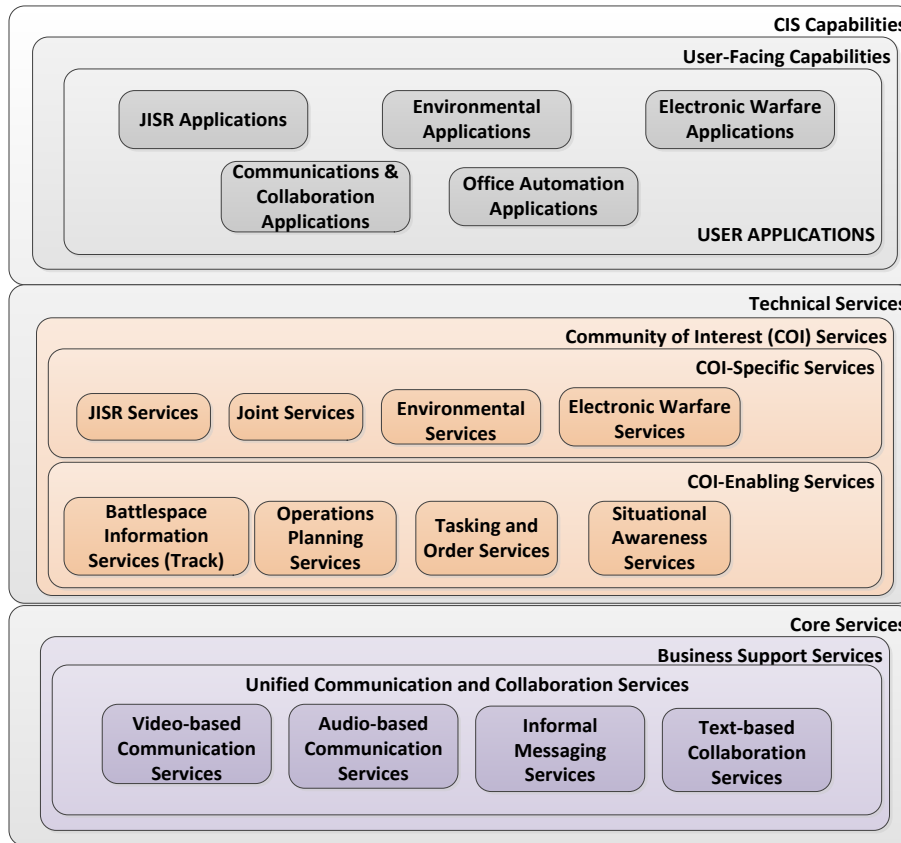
CIS Capabilities

User-Facing Capabilities

JISR Applications

Environmental Applications

Electronic Warfare Applications

Communications & Collaboration Applications

Office Automation Applications

USER APPLICATIONS

Technical Services

Community of Interest (COI) Services

COI-Specific Services

JISR Services

Joint Services

Environmental Services

Electronic Warfare Services

COI-Enabling Services

Battlespace Information Services (Track)

Operations Planning Services

Tasking and Order Services

Situational Awareness Services

Core Services

Business Support Services

Unified Communication and Collaboration Services

Video-based Communication Services

Audio-based Communication Services

Informal Messaging Services

Text-based Collaboration Services